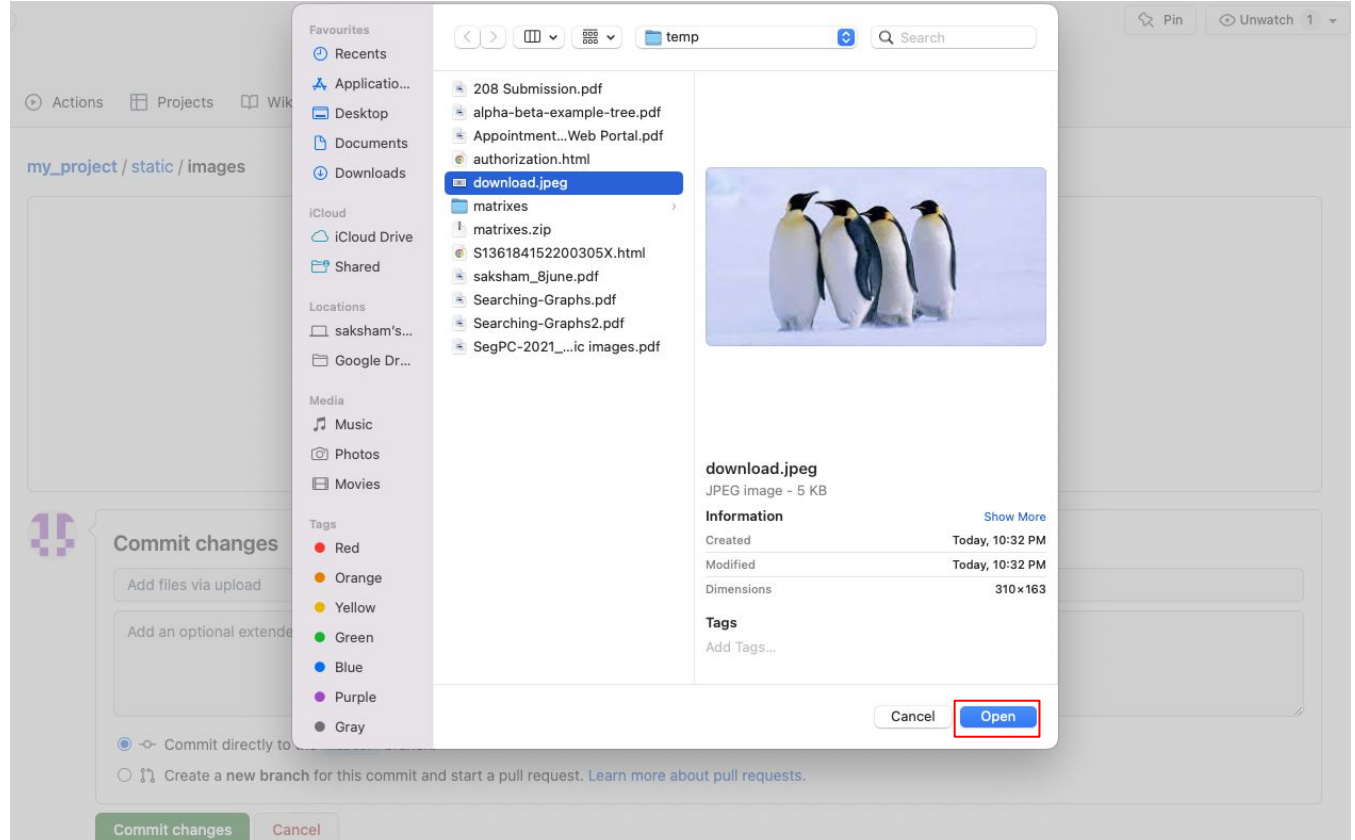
Pin Unwatch 1

Actions Projects Wik

my_project / static / images

Commit changes

Add files via upload

Add an optional extende

Commit directly to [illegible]

Create a new branch for this commit and start a pull request. Learn more about pull requests.

Commit changes Cancel

Favourites
Recents
Applicatio...
Desktop
Documents
Downloads
iCloud
iCloud Drive
Shared
Locations
saksham's...
Google Dr...
Media
Music
Photos
Movies
Tags
Red
Orange
Yellow
Green
Blue
Purple
Gray

temp

Search

208 Submission.pdf
alpha-beta-example-tree.pdf
Appointment...Web Portal.pdf
authorization.html
download.jpeg
matrixes
matrixes.zip
S136184152200305X.html
saksham_8june.pdf
Searching-Graphs.pdf
Searching-Graphs2.pdf
SegPC-2021_...ic images.pdf

download.jpeg
JPEG image - 5 KB

| Information | Show More |
|---|---|
| Created | Today, 10:32 PM |
| Modified | Today, 10:32 PM |
| Dimensions | 310×163 |

Tags
Add Tags...

Cancel Open